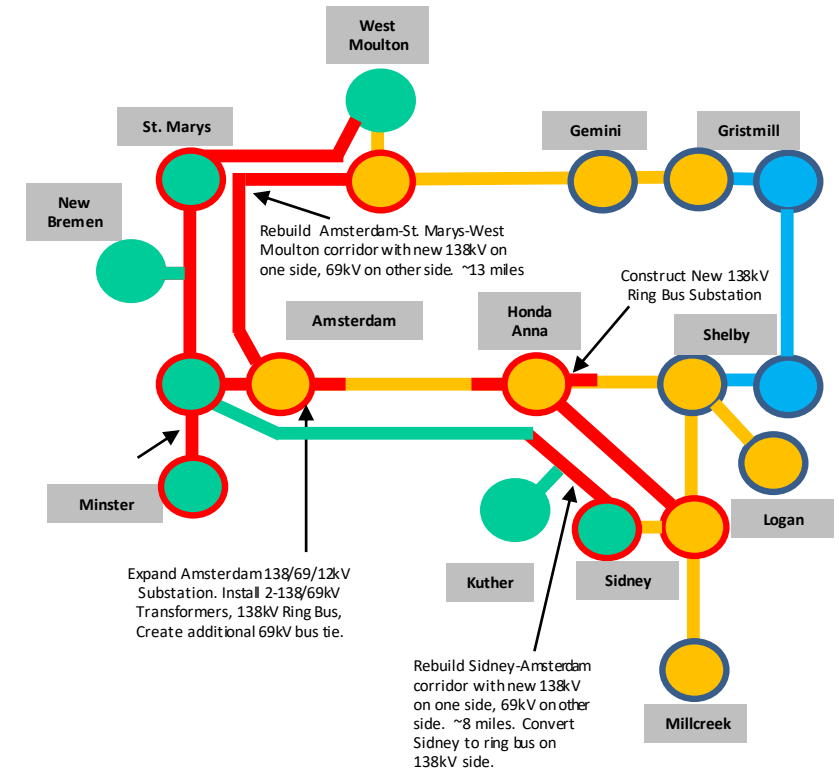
West Moulton

St. Marys

Gemini

Gristmill

New Bremen

Rebuild Amsterdam-St. Marys-West Moulton corridor with new 138kV on one side, 69kV on other side. ~13 miles

Construct New 138kV Ring Bus Substation

Amsterdam

Honda Anna

Shelby

Minster

Logan

Expand Amsterdam 138/69/12kV Substation. Install 2-138/69kV Transformers, 138kV Ring Bus, Create additional 69kV bus tie.

Kuther

Sidney

Rebuild Sidney-Amsterdam corridor with new 138kV on one side, 69kV on other side. ~8 miles. Convert Sidney to ring bus on 138kV side.

Millcreek